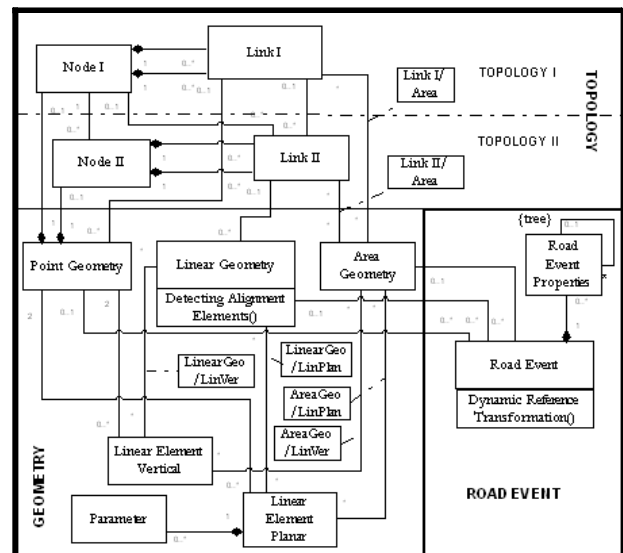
Node I

Link I

Link I/ Area

TOPOLOGY I

TOPOLOGY

TOPOLOGY II

Node II

Link II

Link II/ Area

{tree}

Road Event Properties

Point Geometry

Linear Geometry

Detecting Alignment Elements()

Area Geometry

LinearGeo /LinVer

LinearGeo /LinPlan

AreaGeo /LinPlan

AreaGeo /LinVer

Road Event

Dynamic Reference Transformation()

Linear Element Vertical

GEOMETRY

Parameter

Linear Element Planar

ROAD EVENT

1

0..*

0..1

2

*